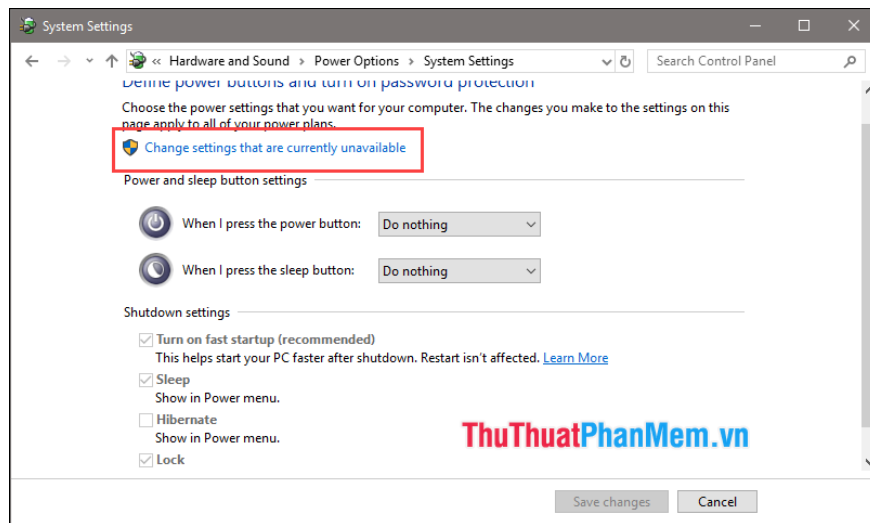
System Settings

« Hardware and Sound › Power Options › System Settings

Search Control Panel

Define power buttons and turn on password protection

Choose the power settings that you want for your computer. The changes you make to the settings on this page apply to all of your power plans.

Change settings that are currently unavailable

Power and sleep button settings

When I press the power button: Do nothing

When I press the sleep button: Do nothing

Shutdown settings

Turn on fast startup (recommended)
This helps start your PC faster after shutdown. Restart isn't affected. Learn More

Sleep
Show in Power menu.

Hibernate
Show in Power menu.

Lock

ThuThuatPhanMem.vn

Save changes Cancel